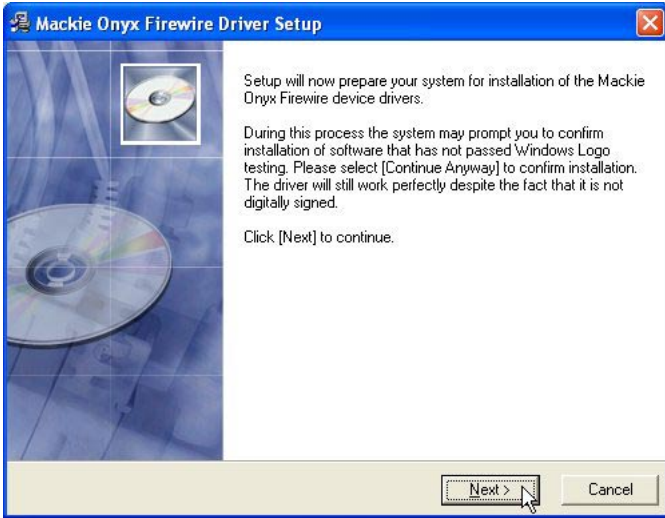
Mackie Onyx Firewire Driver Setup

Setup will now prepare your system for installation of the Mackie Onyx Firewire device drivers.

During this process the system may prompt you to confirm installation of software that has not passed Windows Logo testing. Please select [Continue Anyway] to confirm installation. The driver will still work perfectly despite the fact that it is not digitally signed.

Click [Next] to continue.

Next >

Cancel